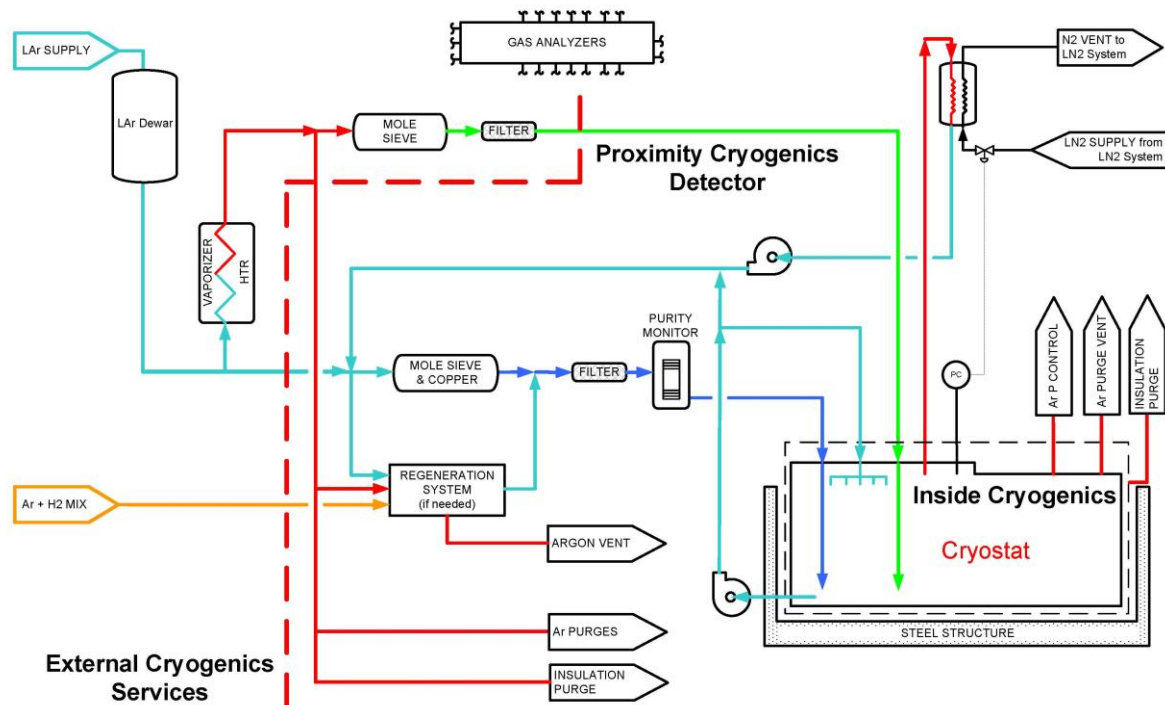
LAr SUPPLY

LAr Dewar

GAS ANALYZERS

MOLE SIEVE

FILTER

Proximity Cryogenics Detector

N2 VENT to LN2 System

LN2 SUPPLY from LN2 System

VAPORIZER

HTR

PURITY MONITOR

MOLE SIEVE & COPPER

FILTER

Ar P CONTROL

Ar PURGE VENT

INSULATION PURGE

PC

Ar + H2 MIX

REGENERATION SYSTEM (if needed)

ARGON VENT

Inside Cryogenics

Cryostat

Ar PURGES

STEEL STRUCTURE

INSULATION PURGE

External Cryogenics Services